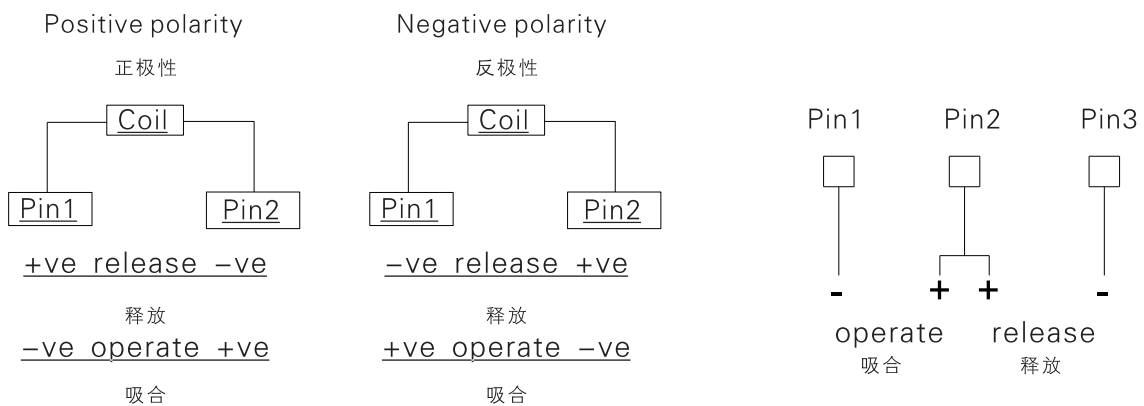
Positive polarity
正极性

Coil
Pin1 Pin2

+ve release −ve
释放
−ve operate +ve
吸合

Negative polarity
反极性

Coil
Pin1 Pin2

−ve release +ve
释放
+ve operate −ve
吸合

Pin1 Pin2 Pin3

- + + -

operate
吸合
release
释放